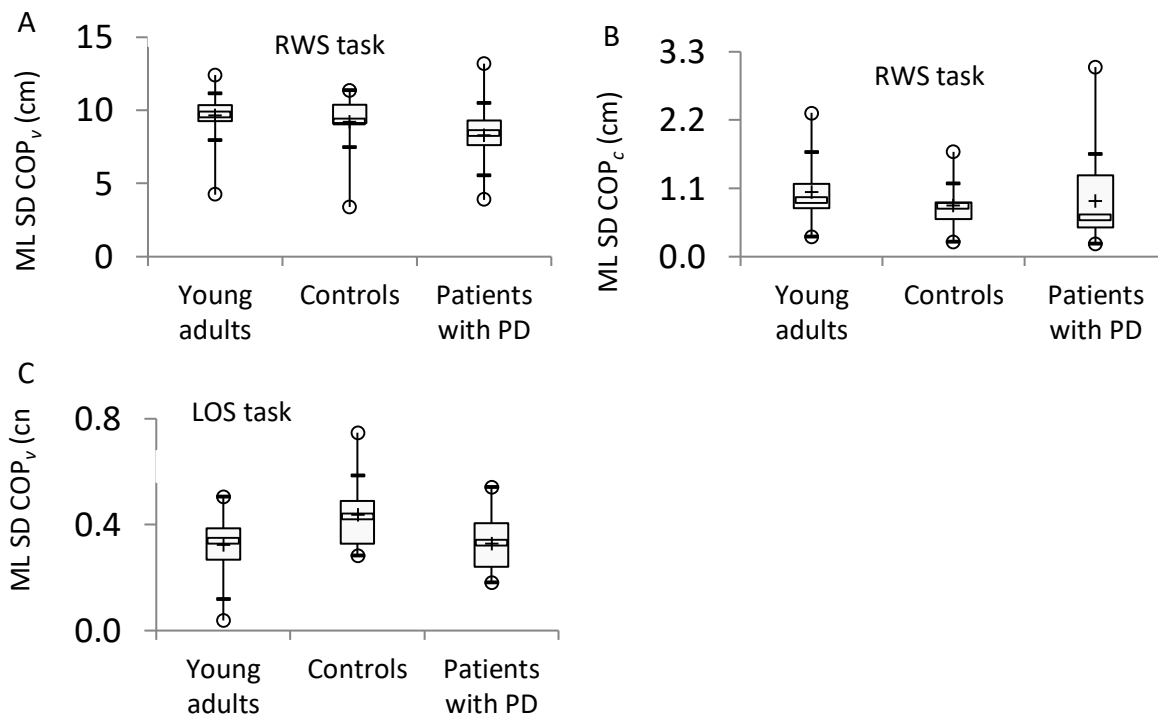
A

RWS task

ML SD COP$_v$ (cm)

15
10
5
0

Young adults
Controls
Patients with PD

B

RWS task

ML SD COP$_c$ (cm)

3.3
2.2
1.1
0.0

Young adults
Controls
Patients with PD

C

LOS task

ML SD COP$_v$ (cn

0.8
0.4
0.0

Young adults
Controls
Patients with PD